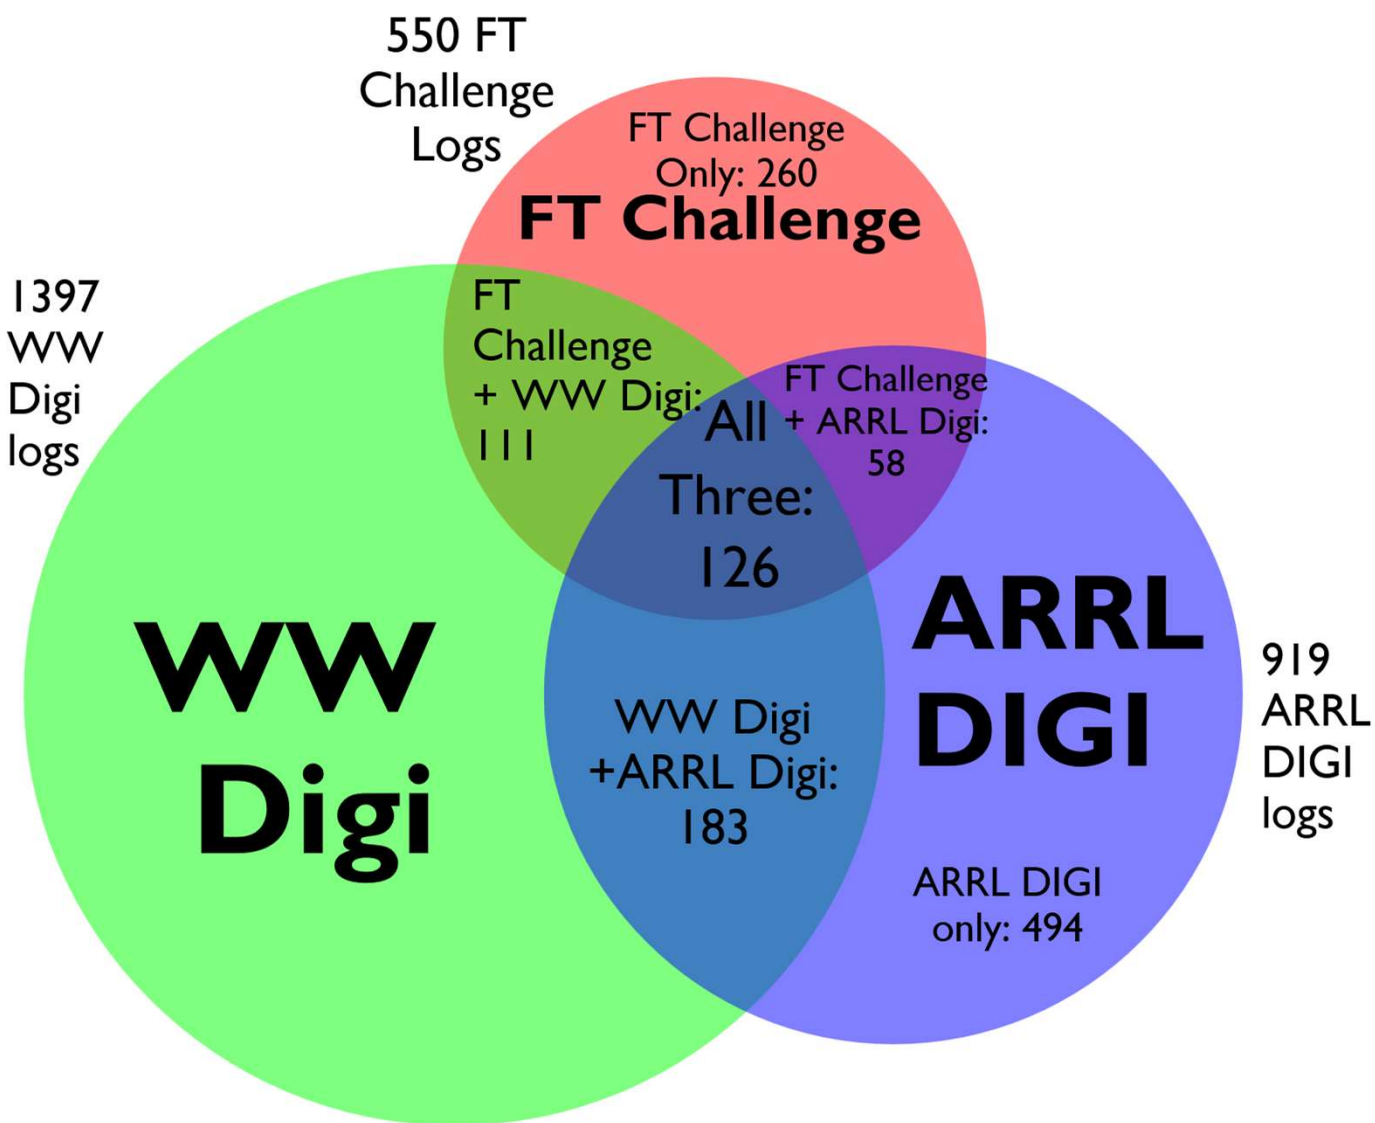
550 FT Challenge Logs

FT Challenge Only: 260

FT Challenge

1397 WW Digi logs

FT Challenge + WW Digi: 111

FT Challenge + ARRL Digi: 58

All Three: 126

WW Digi

ARRL DIGI

919 ARRL DIGI logs

WW Digi +ARRL Digi: 183

ARRL DIGI only: 494